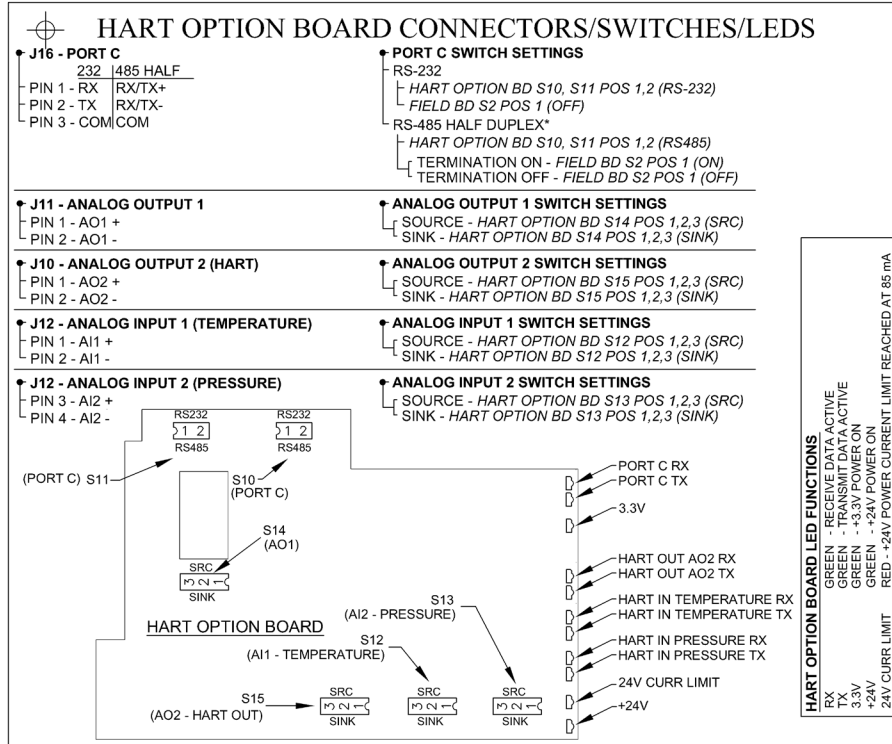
HART OPTION BOARD CONNECTORS/SWITCHES/LEDS

J16 - PORT C

| | 232 | 485 HALF |
|---|---|---|
| PIN 1 - | RX | RX/TX+ |
| PIN 2 - | TX | RX/TX- |
| PIN 3 - | COM | COM |

PORT C SWITCH SETTINGS
RS-232
HART OPTION BD S10, S11 POS 1,2 (RS-232)
FIELD BD S2 POS 1 (OFF)
RS-485 HALF DUPLEX*
HART OPTION BD S10, S11 POS 1,2 (RS485)
TERMINATION ON - FIELD BD S2 POS 1 (ON)
TERMINATION OFF - FIELD BD S2 POS 1 (OFF)

J11 - ANALOG OUTPUT 1
PIN 1 - AO1 +
PIN 2 - AO1 -

ANALOG OUTPUT 1 SWITCH SETTINGS
SOURCE - HART OPTION BD S14 POS 1,2,3 (SRC)
SINK - HART OPTION BD S14 POS 1,2,3 (SINK)

J10 - ANALOG OUTPUT 2 (HART)
PIN 1 - AO2 +
PIN 2 - AO2 -

ANALOG OUTPUT 2 SWITCH SETTINGS
SOURCE - HART OPTION BD S15 POS 1,2,3 (SRC)
SINK - HART OPTION BD S15 POS 1,2,3 (SINK)

J12 - ANALOG INPUT 1 (TEMPERATURE)
PIN 1 - AI1 +
PIN 2 - AI1 -

ANALOG INPUT 1 SWITCH SETTINGS
SOURCE - HART OPTION BD S12 POS 1,2,3 (SRC)
SINK - HART OPTION BD S12 POS 1,2,3 (SINK)

J12 - ANALOG INPUT 2 (PRESSURE)
PIN 3 - AI2 +
PIN 4 - AI2 -

ANALOG INPUT 2 SWITCH SETTINGS
SOURCE - HART OPTION BD S13 POS 1,2,3 (SRC)
SINK - HART OPTION BD S13 POS 1,2,3 (SINK)

RS232 1 2 RS485
RS232 1 2 RS485
(PORT C) S11
S10 (PORT C)
S14 (AO1)
SRC 3 2 1 SINK
HART OPTION BOARD
S13 (AI2 - PRESSURE)
S12 (AI1 - TEMPERATURE)
S15 (AO2 - HART OUT)
SRC 3 2 1 SINK
SRC 3 2 1 SINK
SRC 3 2 1 SINK
PORT C RX
PORT C TX
3.3V
HART OUT AO2 RX
HART OUT AO2 TX
HART IN TEMPERATURE RX
HART IN TEMPERATURE TX
HART IN PRESSURE RX
HART IN PRESSURE TX
24V CURR LIMIT
+24V

HART OPTION BOARD LED FUNCTIONS
RX GREEN - RECEIVE DATA ACTIVE
TX GREEN - TRANSMIT DATA ACTIVE
3.3V GREEN - +3.3V POWER ON
+24V GREEN - +24V POWER ON
24V CURR LIMIT RED - +24V POWER CURRENT LIMIT REACHED AT 85 mA